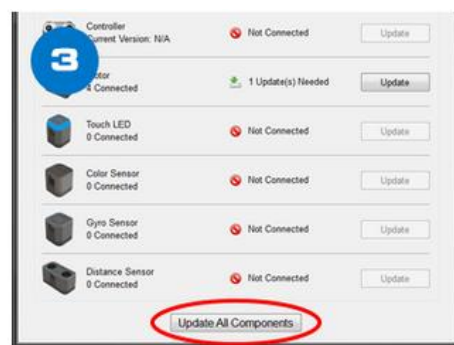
3

Controller
Current Version: N/A | Not Connected | Update

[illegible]tor
4 Connected | 1 Update(s) Needed | Update

Touch LED
0 Connected | Not Connected | Update

Color Sensor
0 Connected | Not Connected | Update

Gyro Sensor
0 Connected | Not Connected | Update

Distance Sensor
0 Connected | Not Connected | Update

Update All Components